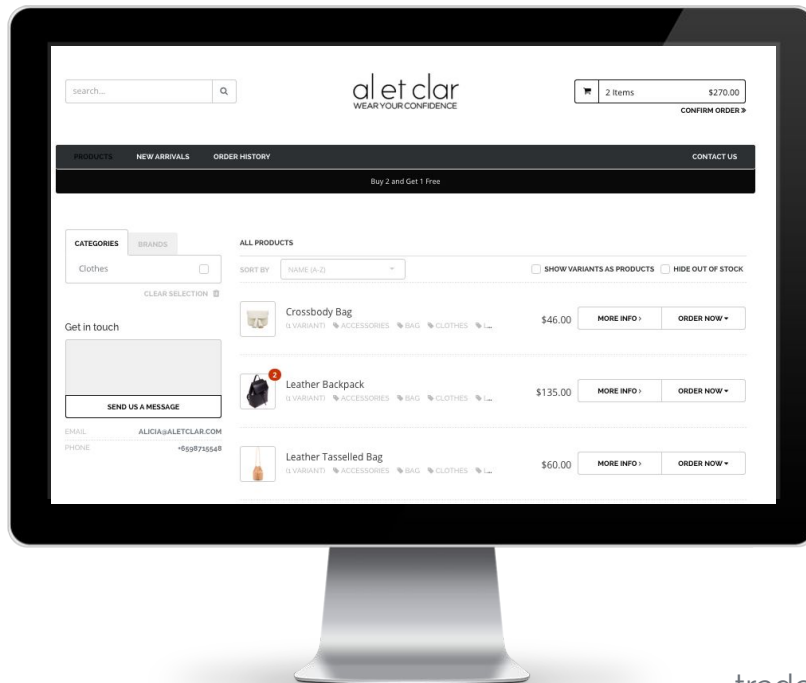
search...

al et clar
WEAR YOUR CONFIDENCE

2 Items $270.00
CONFIRM ORDER »

PRODUCTS NEW ARRIVALS ORDER HISTORY CONTACT US

Buy 2 and Get 1 Free

CATEGORIES BRANDS
Clothes
CLEAR SELECTION

Get in touch

SEND US A MESSAGE
EMAIL ALICIA@ALETCLAR.COM
PHONE +6598715548

ALL PRODUCTS

SORT BY NAME (A-Z)
SHOW VARIANTS AS PRODUCTS HIDE OUT OF STOCK

Crossbody Bag
(1 VARIANT) ACCESSORIES BAG CLOTHES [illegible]
$46.00 MORE INFO › ORDER NOW ▾

2
Leather Backpack
(1 VARIANT) ACCESSORIES BAG CLOTHES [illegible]
$135.00 MORE INFO › ORDER NOW ▾

Leather Tasselled Bag
(1 VARIANT) ACCESSORIES BAG CLOTHES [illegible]
$60.00 MORE INFO › ORDER NOW ▾

trade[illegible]